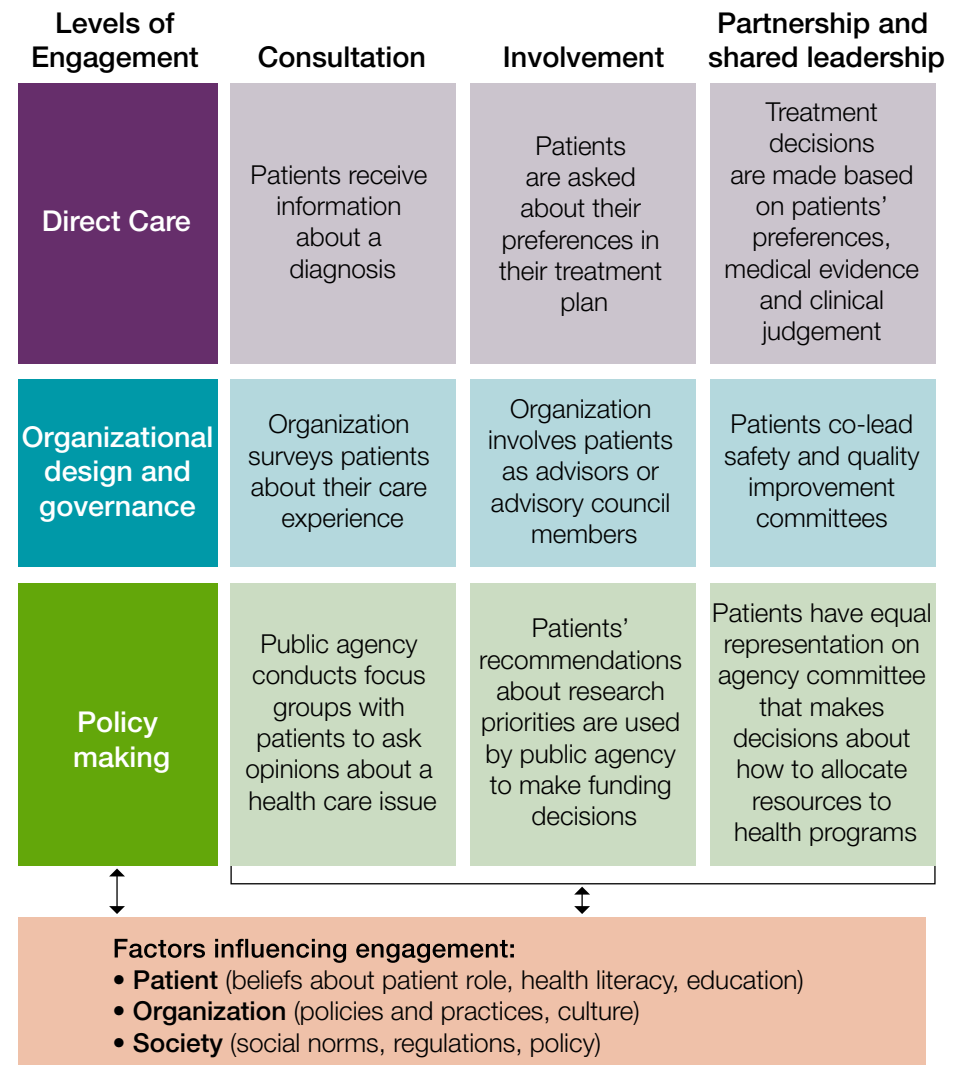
| Levels of Engagement | Consultation | Involvement | Partnership and shared leadership |
|---|---|---|---|
| Direct Care | Patients receive information about a diagnosis | Patients are asked about their preferences in their treatment plan | Treatment decisions are made based on patients' preferences, medical evidence and clinical judgement |
| Organizational design and governance | Organization surveys patients about their care experience | Organization involves patients as advisors or advisory council members | Patients co-lead safety and quality improvement committees |
| Policy making | Public agency conducts focus groups with patients to ask opinions about a health care issue | Patients' recommendations about research priorities are used by public agency to make funding decisions | Patients have equal representation on agency committee that makes decisions about how to allocate resources to health programs |

Factors influencing engagement:
• Patient (beliefs about patient role, health literacy, education)
• Organization (policies and practices, culture)
• Society (social norms, regulations, policy)